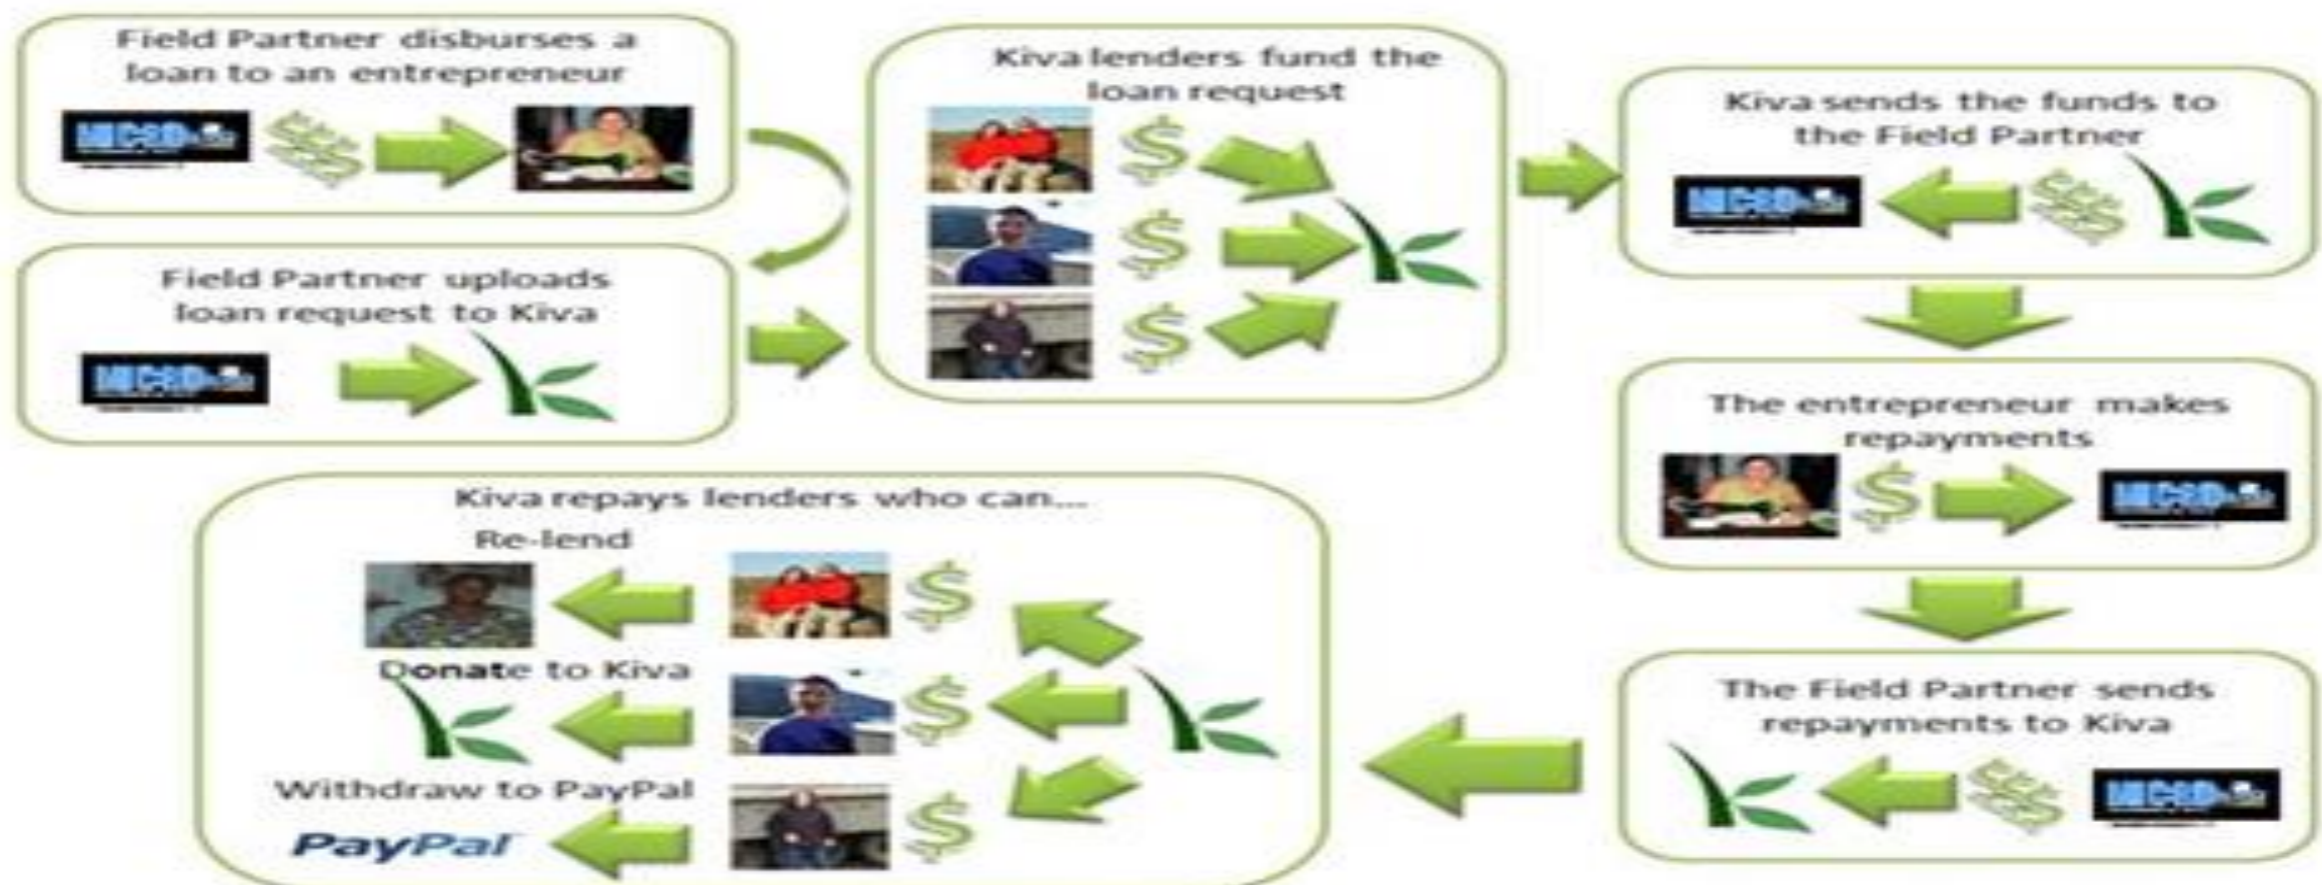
Field Partner disburses a loan to an entrepreneur

Field Partner uploads loan request to Kiva

Kiva lenders fund the loan request

Kiva sends the funds to the Field Partner

The entrepreneur makes repayments

The Field Partner sends repayments to Kiva

Kiva repays lenders who can...

Re-lend

Donate to Kiva

Withdraw to PayPal

PayPal